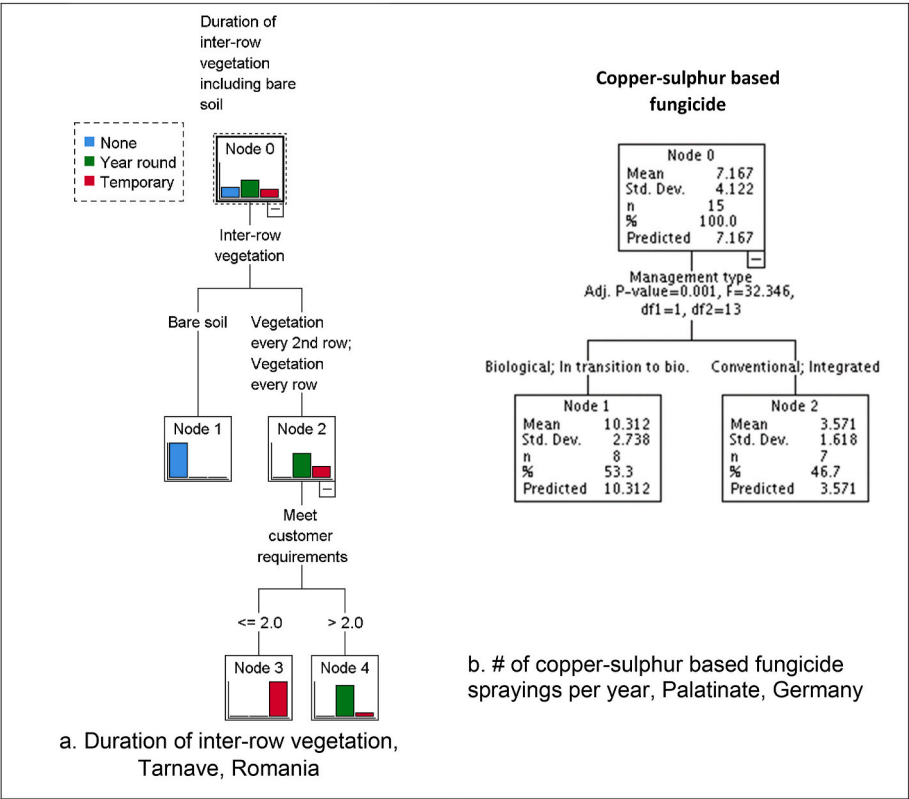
Duration of inter-row vegetation including bare soil

None
Year round
Temporary

Node 0

Inter-row vegetation

Bare soil

Vegetation every 2nd row; Vegetation every row

Node 1

Node 2

Meet customer requirements

<= 2.0

> 2.0

Node 3

Node 4

a. Duration of inter-row vegetation, Tarnave, Romania

Copper-sulphur based fungicide

| Node 0 | |
|---|---|
| Mean | 7.167 |
| Std. Dev. | 4.122 |
| n | 15 |
| % | 100.0 |
| Predicted | 7.167 |

Management type
Adj. P-value=0.001, F=32.346, df1=1, df2=13

Biological; In transition to bio.

Conventional; Integrated

| Node 1 | |
|---|---|
| Mean | 10.312 |
| Std. Dev. | 2.738 |
| n | 8 |
| % | 53.3 |
| Predicted | 10.312 |

| Node 2 | |
|---|---|
| Mean | 3.571 |
| Std. Dev. | 1.618 |
| n | 7 |
| % | 46.7 |
| Predicted | 3.571 |

b. # of copper-sulphur based fungicide sprayings per year, Palatinate, Germany